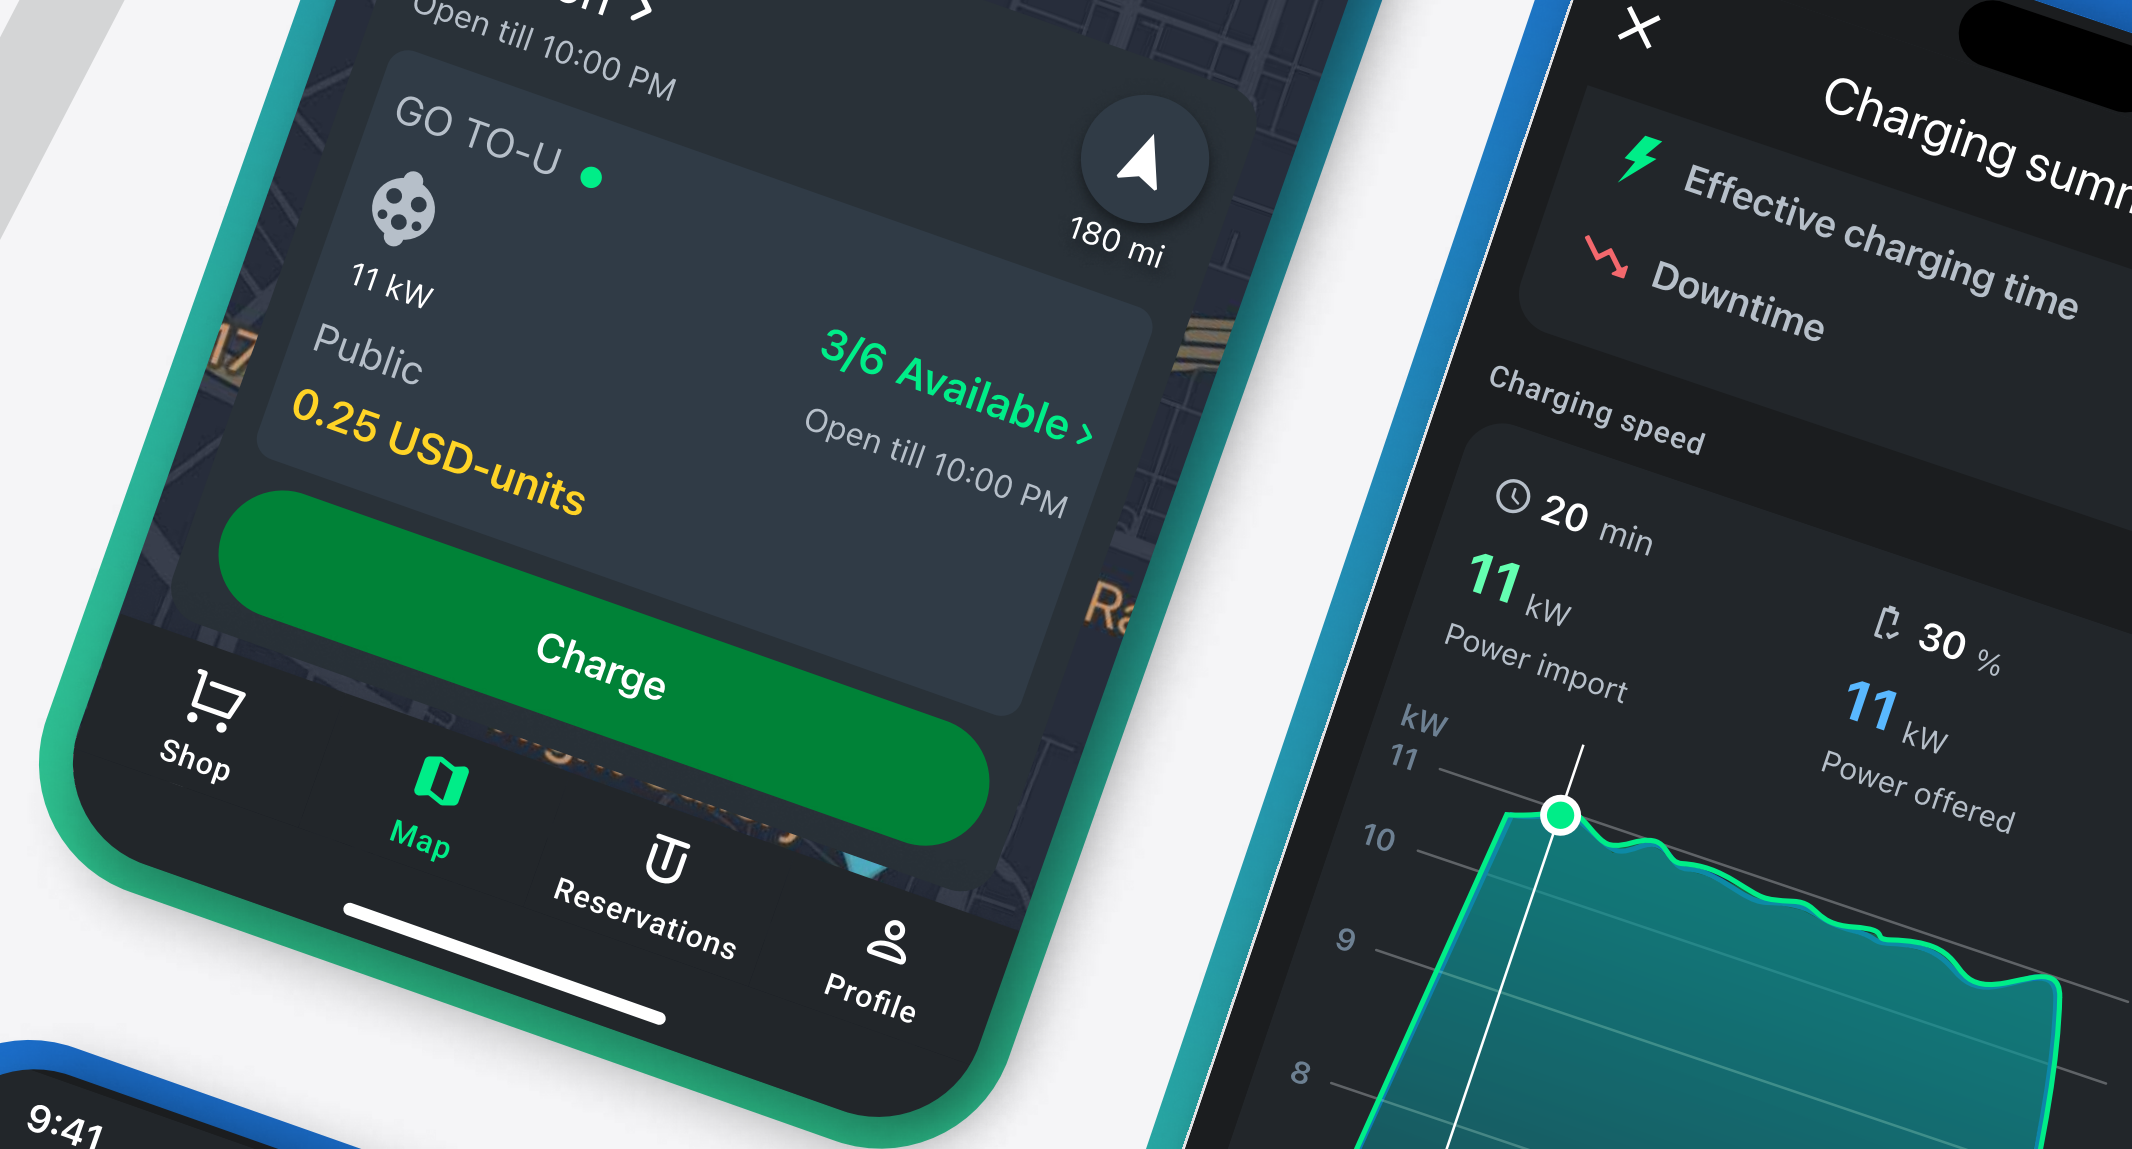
Open till 10:00 PM

GO TO-U

11 kW

180 mi

Public

3/6 Available >

0.25 USD-units

Open till 10:00 PM

Charge

Shop

Map

Reservations

Profile

9:41

Charging summ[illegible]

Effective charging time

Downtime

Charging speed

20 min

11 kW

Power import

30 %

11 kW

Power offered

kW

11

10

9

8